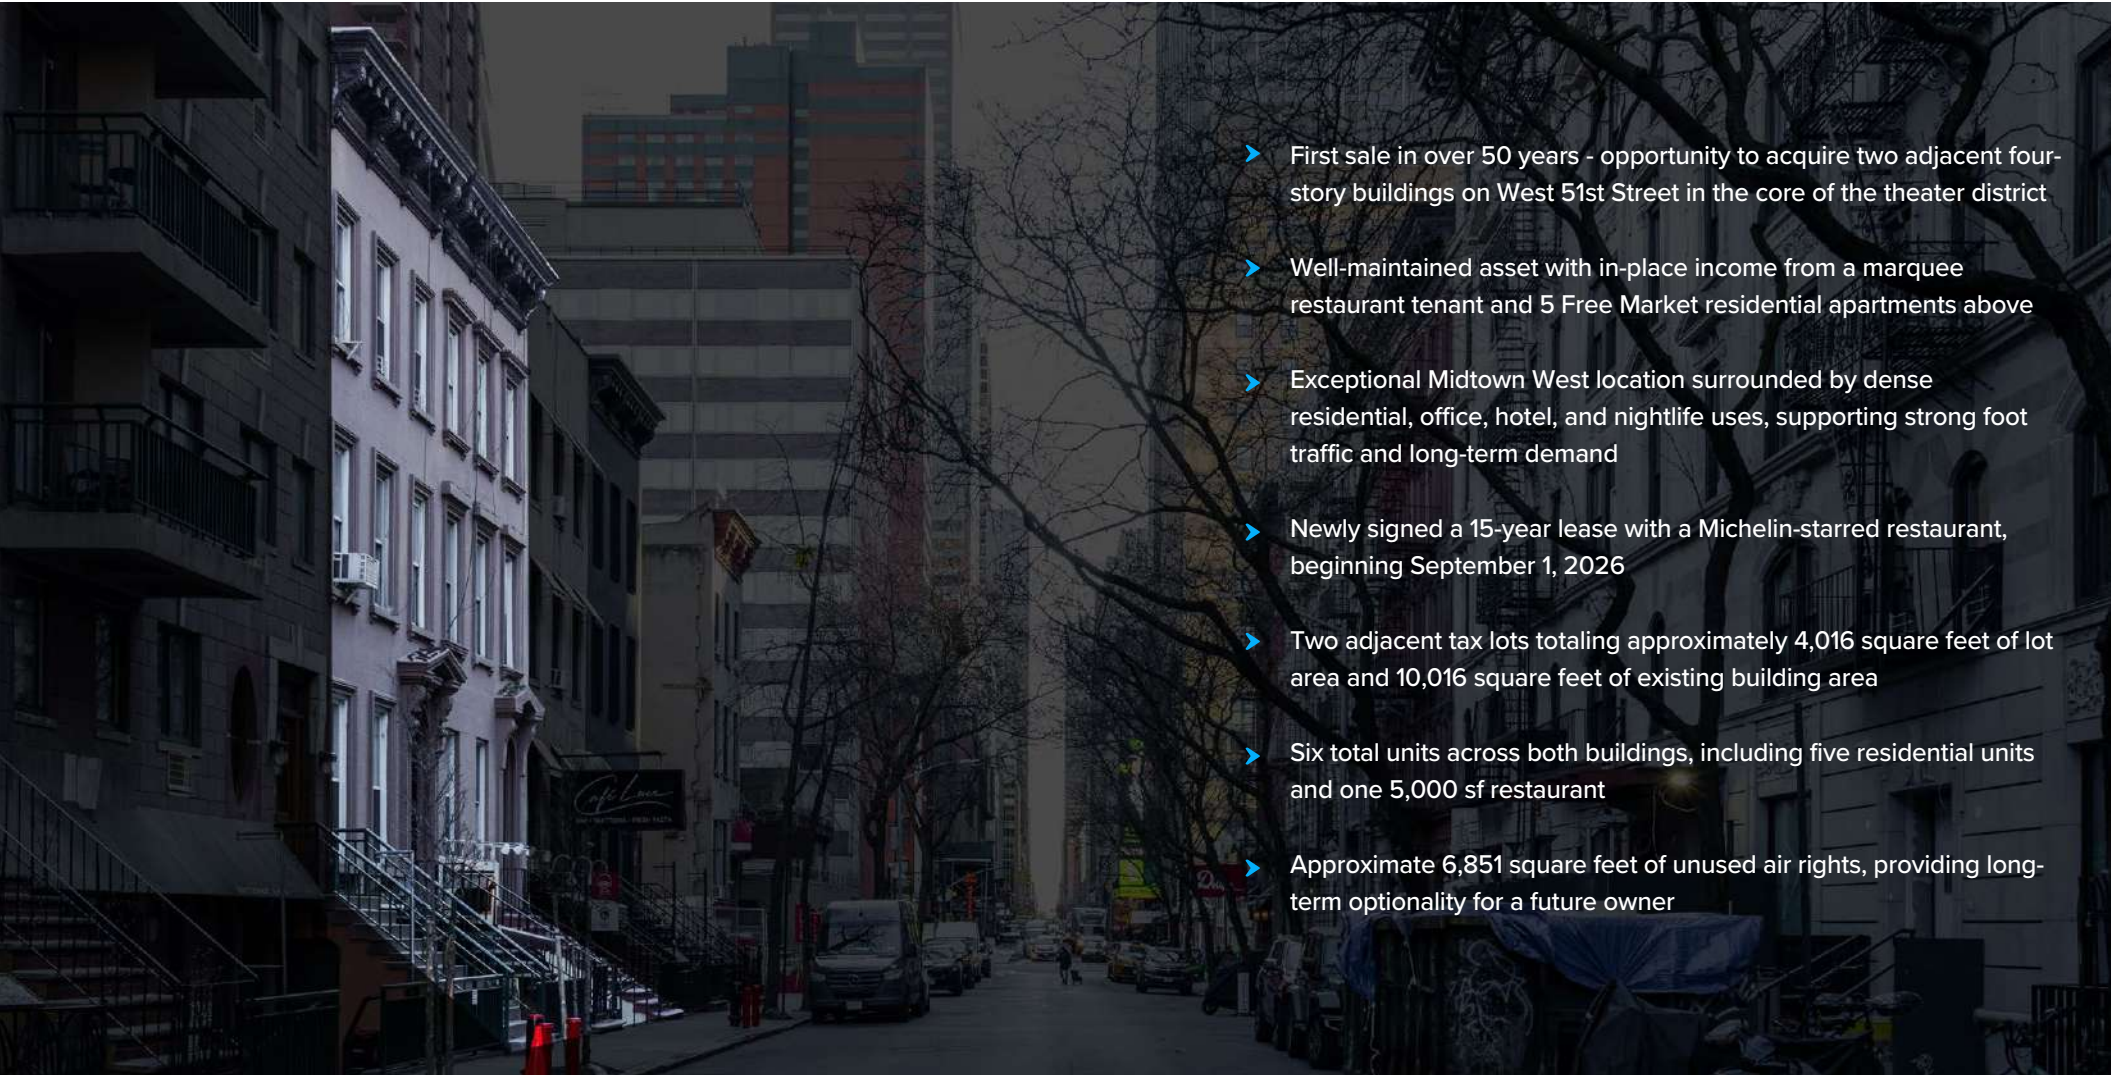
First sale in over 50 years - opportunity to acquire two adjacent four-story buildings on West 51st Street in the core of the theater district

Well-maintained asset with in-place income from a marquee restaurant tenant and 5 Free Market residential apartments above

Exceptional Midtown West location surrounded by dense residential, office, hotel, and nightlife uses, supporting strong foot traffic and long-term demand

Newly signed a 15-year lease with a Michelin-starred restaurant, beginning September 1, 2026

Two adjacent tax lots totaling approximately 4,016 square feet of lot area and 10,016 square feet of existing building area

Six total units across both buildings, including five residential units and one 5,000 sf restaurant

Approximate 6,851 square feet of unused air rights, providing long-term optionality for a future owner